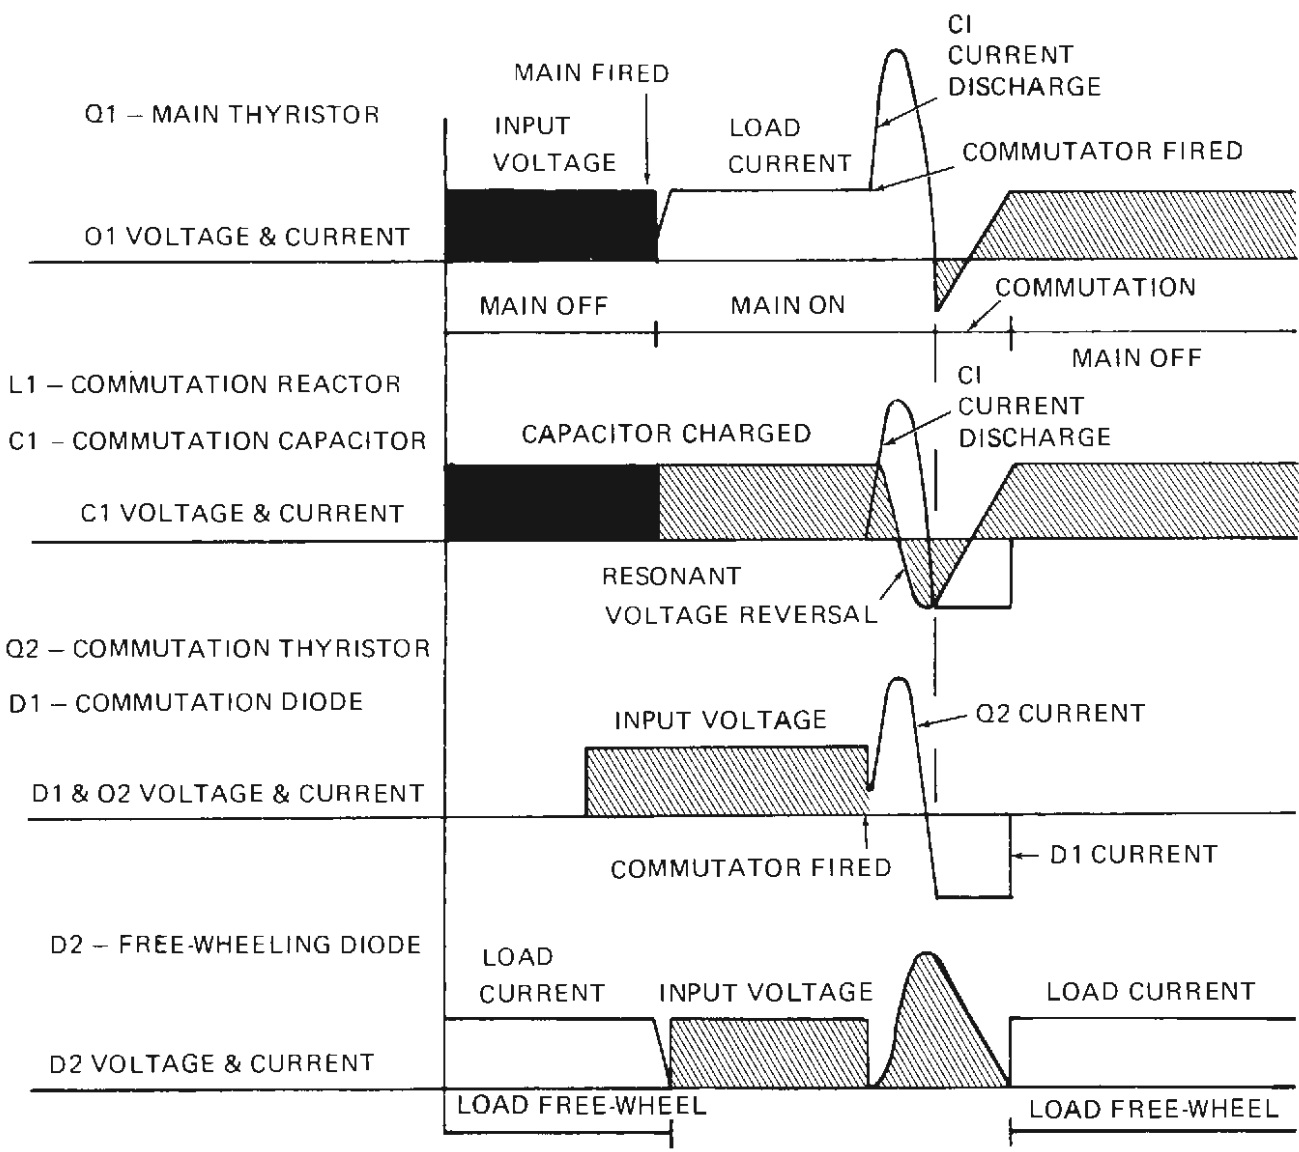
Q1 – MAIN THYRISTOR

MAIN FIRED

INPUT VOLTAGE

LOAD CURRENT

CI CURRENT DISCHARGE

COMMUTATOR FIRED

O1 VOLTAGE & CURRENT

MAIN OFF

MAIN ON

COMMUTATION

MAIN OFF

L1 – COMMUTATION REACTOR

C1 – COMMUTATION CAPACITOR

CAPACITOR CHARGED

CI CURRENT DISCHARGE

C1 VOLTAGE & CURRENT

RESONANT VOLTAGE REVERSAL

Q2 – COMMUTATION THYRISTOR

D1 – COMMUTATION DIODE

INPUT VOLTAGE

Q2 CURRENT

D1 & O2 VOLTAGE & CURRENT

COMMUTATOR FIRED

D1 CURRENT

D2 – FREE-WHEELING DIODE

LOAD CURRENT

INPUT VOLTAGE

LOAD CURRENT

D2 VOLTAGE & CURRENT

LOAD FREE-WHEEL

LOAD FREE-WHEEL